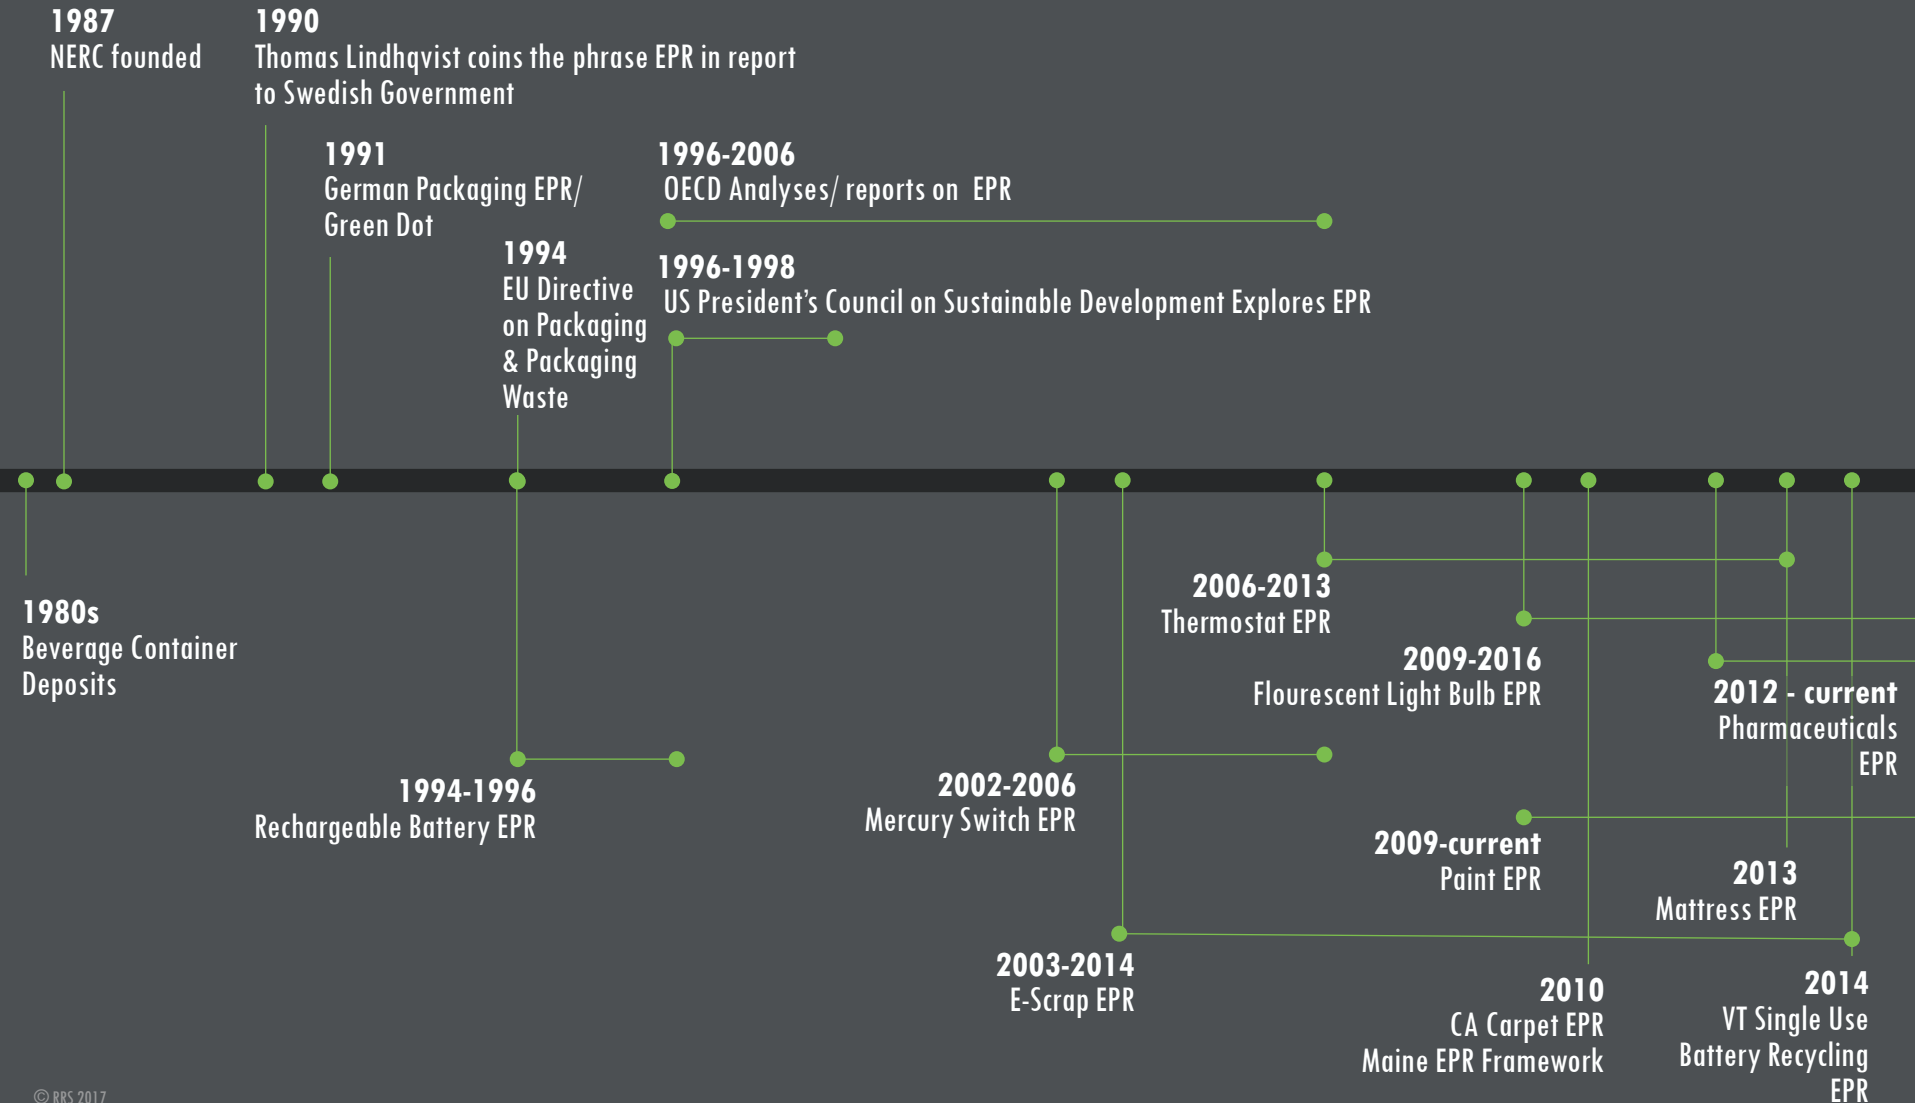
1987
NERC founded

1990
Thomas Lindhqvist coins the phrase EPR in report to Swedish Government

1991
German Packaging EPR/ Green Dot

1996-2006
OECD Analyses/ reports on EPR

1994
EU Directive on Packaging & Packaging Waste

1996-1998
US President's Council on Sustainable Development Explores EPR

1980s
Beverage Container Deposits

2006-2013
Thermostat EPR

2009-2016
Flourescent Light Bulb EPR

2012 - current
Pharmaceuticals EPR

1994-1996
Rechargeable Battery EPR

2002-2006
Mercury Switch EPR

2009-current
Paint EPR

2013
Mattress EPR

2003-2014
E-Scrap EPR

2010
CA Carpet EPR
Maine EPR Framework

2014
VT Single Use Battery Recycling EPR

© RRS 2017